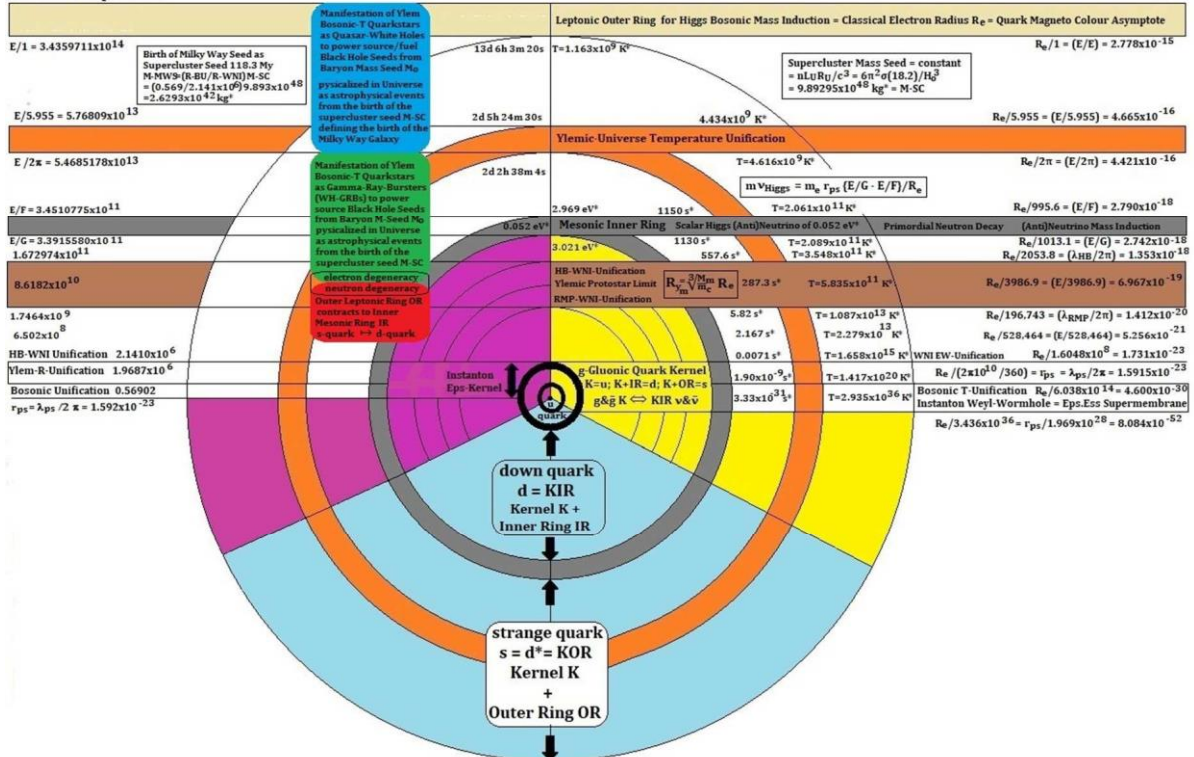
Manifestation of Ylem Bosonic-T Quarkstars as Quasar-White Holes to power source/fuel Black Hole Seeds from Baryon Mass Seed $M_0$ pysicalized in Universe as astrophysical events from the birth of the supercluster seed M-SC defining the birth of the Milky Way Galaxy

Leptonic Outer Ring for Higgs Bosonic Mass Induction = Classical Electron Radius $R_e$ = Quark Magneto Colour Asymptote

E/1 = 3.4359711x10$^{14}$

Birth of Milky Way Seed as Supercluster Seed 118.3 My M-MW9=(R-BU/R-WNI)M-SC = (0.569/2.141x10$^{9}$)9.893x10$^{48}$ =2.6293x10$^{42}$kg*

13d 6h 3m 20s

T=1.163x10$^{9}$ K*

$R_e$/1 = (E/E) = 2.778x10$^{-15}$

Supercluster Mass Seed = constant = $nL_UR_U/c^3$ = $6\pi^2\sigma(18.2)/H_0^3$ = 9.89295x10$^{48}$ kg* = M-SC

E/5.955 = 5.76809x10$^{13}$

2d 5h 24m 30s

4.434x10$^{9}$ K*

$R_e$/5.955 = (E/5.955) = 4.665x10$^{-16}$

Ylemic-Universe Temperature Unification

E /2π = 5.4685178x10$^{13}$

Manifestation of Ylem Bosonic-T Quarkstars as Gamma-Ray-Bursters (WH-GRBs) to power source Black Hole Seeds from Baryon M-Seed $M_0$ pysicalized in Universe as astrophysical events from the birth of the supercluster seed M-SC

2d 2h 38m 4s

T=4.616x10$^{9}$ K*

$R_e$/2π = (E/2π) = 4.421x10$^{-16}$

$m\nu_{Higgs} = m_e\, r_{ps}\,(E/G - E/F)/R_e$

E/F = 3.4510775x10$^{11}$

2.969 eV*

1150 s*

T=2.061x10$^{11}$ K*

$R_e$/995.6 = (E/F) = 2.790x10$^{-18}$

0.052 eV*

Mesonic Inner Ring

Scalar Higgs (Anti)Neutrino of 0.052 eV*

Primordial Neutron Decay

(Anti)Neutrino Mass Induction

E/G = 3.3915580x10 11

3.021 eV*

1130 s*

T=2.089x10$^{11}$ K*

$R_e$/1013.1 = (E/G) = 2.742x10$^{-18}$

1.672974x10$^{11}$

557.6 s*

T=3.548x10$^{11}$ K*

$R_e$/2053.8 = ($\lambda_{HB}$/2π) = 1.353x10$^{-18}$

electron degeneracy

neutron degeneracy

HB-WNI-Unification

Ylemic Protostar Limit

$R_{y_m} = \sqrt[3]{\frac{M_m}{m_c}}\, R_e$

287.3 s*

T=5.835x10$^{11}$ K*

8.6182x10$^{10}$

RMP-WNI-Unification

$R_e$/3986.9 = (E/3986.9) = 6.967x10$^{-19}$

Outer Leptonic Ring OR contracts to Inner Mesonic Ring IR s-quark ↦ d-quark

1.7464x10$^{9}$

5.82 s*

T=1.087x10$^{13}$ K*

$R_e$/196.743 = ($\lambda_{RMP}$/2π) = 1.412x10$^{-20}$

6.502x10$^{8}$

2.167 s*

T=2.279x10$^{13}$ K*

$R_e$/528.464 = (E/528,464) = 5.256x10$^{-21}$

HB-WNI Unification 2.1410x10$^{6}$

0.0071 s*

T=1.658x10$^{15}$ K*

WNI EW-Unification

$R_e$/1.6048x10$^{8}$ = 1.731x10$^{-23}$

Instanton Eps-Kernel

g-Gluonic Quark Kernel K=u; K+IR=d; K+OR=s g&ḡ K ⟺ KIR ν&ν̄

Ylem-R-Unification 1.9687x10$^{6}$

1.90x10$^{-9}$s*

T=1.417x10$^{20}$ K*

$R_e$ /(2x10$^{10}$ /360) = $r_{ps}$ = $\lambda_{ps}$/2π = 1.5915x10$^{-23}$

Bosonic Unification 0.56902

3.33x10$^{31}$s*

T=2.935x10$^{36}$ K*

Bosonic T-Unification $R_e$/6.038x10$^{14}$ = 4.600x10$^{-30}$

Instanton Weyl-Wormhole = Eps.Ess Supermembrane

$r_{ps}$ = $\lambda_{ps}$ /2 π = 1.592x10$^{-23}$

u quark

$R_e$/3.436x10$^{36}$ = $r_{ps}$/1.969x10$^{28}$ = 8.084x10$^{-52}$

down quark
d = KIR
Kernel K +
Inner Ring IR

strange quark
s = d*= KOR
Kernel K
+
Outer Ring OR